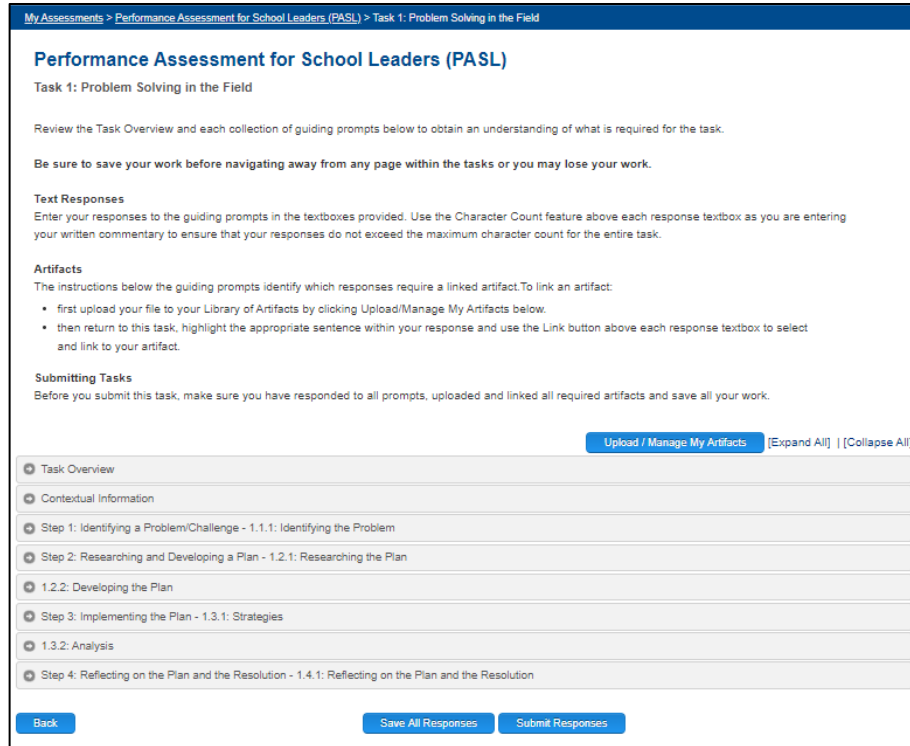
My Assessments > Performance Assessment for School Leaders (PASL) > Task 1: Problem Solving in the Field

Performance Assessment for School Leaders (PASL)

Task 1: Problem Solving in the Field

Review the Task Overview and each collection of guiding prompts below to obtain an understanding of what is required for the task.

Be sure to save your work before navigating away from any page within the tasks or you may lose your work.

Text Responses
Enter your responses to the guiding prompts in the textboxes provided. Use the Character Count feature above each response textbox as you are entering your written commentary to ensure that your responses do not exceed the maximum character count for the entire task.

Artifacts
The instructions below the guiding prompts identify which responses require a linked artifact.To link an artifact:
• first upload your file to your Library of Artifacts by clicking Upload/Manage My Artifacts below.
• then return to this task, highlight the appropriate sentence within your response and use the Link button above each response textbox to select and link to your artifact.

Submitting Tasks
Before you submit this task, make sure you have responded to all prompts, uploaded and linked all required artifacts and save all your work.

Upload / Manage My Artifacts [Expand All] | [Collapse All

Task Overview
Contextual Information
Step 1: Identifying a Problem/Challenge - 1.1.1: Identifying the Problem
Step 2: Researching and Developing a Plan - 1.2.1: Researching the Plan
1.2.2: Developing the Plan
Step 3: Implementing the Plan - 1.3.1: Strategies
1.3.2: Analysis
Step 4: Reflecting on the Plan and the Resolution - 1.4.1: Reflecting on the Plan and the Resolution

Back
Save All Responses
Submit Responses